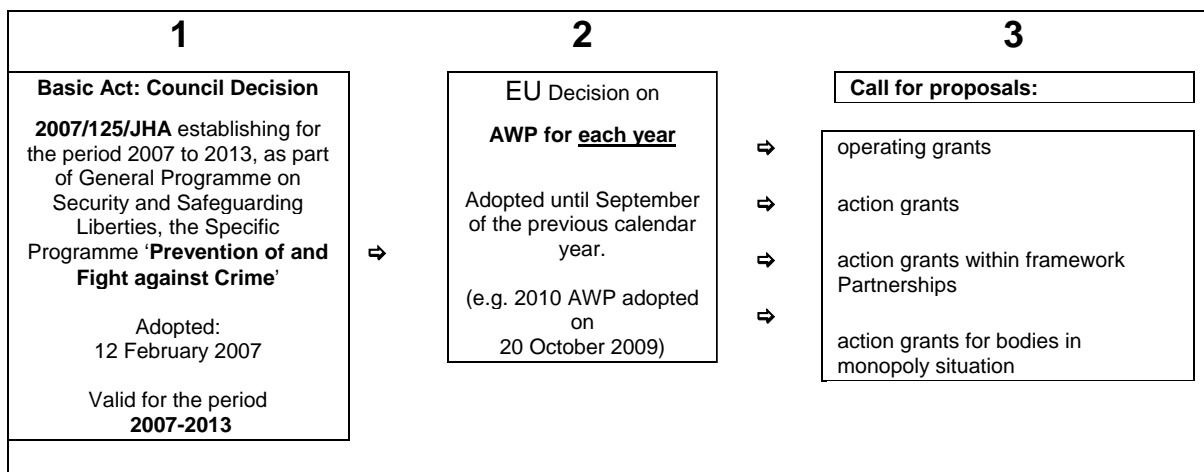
1

Basic Act: Council Decision

2007/125/JHA establishing for the period 2007 to 2013, as part of General Programme on Security and Safeguarding Liberties, the Specific Programme 'Prevention of and Fight against Crime'

Adopted:
12 February 2007

Valid for the period
2007-2013

⇨

2

EU Decision on

AWP for each year

Adopted until September of the previous calendar year.

(e.g. 2010 AWP adopted on
20 October 2009)

3

Call for proposals:

⇨ operating grants

⇨ action grants

⇨ action grants within framework Partnerships

⇨ action grants for bodies in monopoly situation